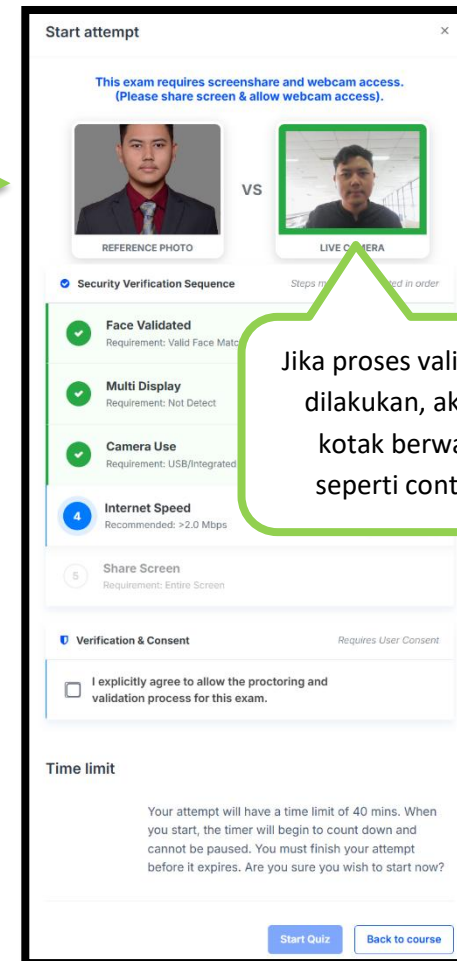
Start attempt ×

This exam requires screenshare and webcam access. (Please share screen & allow webcam access).

REFERENCE PHOTO

VS

LIVE C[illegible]ERA

Security Verification Sequence

Steps m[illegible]ed in order

Face Validated
Requirement: Valid Face Matc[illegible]

Multi Display
Requirement: Not Detect

Camera Use
Requirement: USB/Integrated

4 Internet Speed
Recommended: >2.0 Mbps

5 Share Screen
Requirement: Entire Screen

Jika proses vali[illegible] dilakukan, ak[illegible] kotak berwa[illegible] seperti cont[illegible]

Verification & Consent

Requires User Consent

I explicitly agree to allow the proctoring and validation process for this exam.

Time limit

Your attempt will have a time limit of 40 mins. When you start, the timer will begin to count down and cannot be paused. You must finish your attempt before it expires. Are you sure you wish to start now?

Start Quiz

Back to course